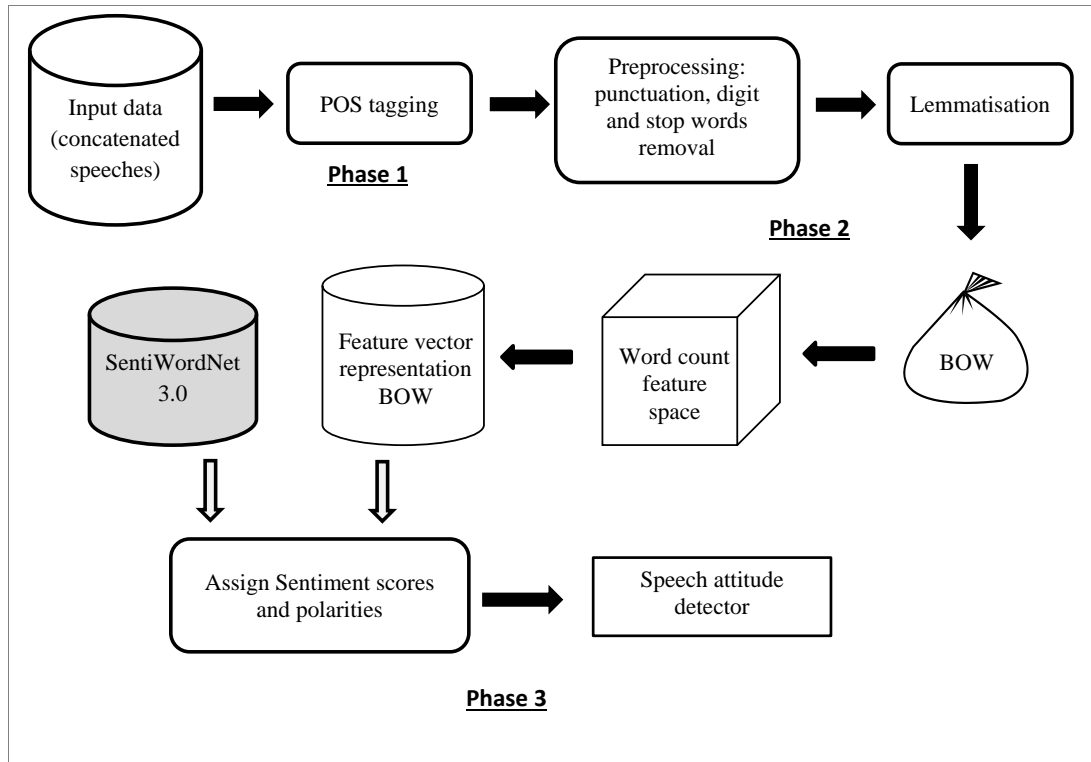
Input data (concatenated speeches)

POS tagging

Phase 1

Preprocessing: punctuation, digit and stop words removal

Lemmatisation

Phase 2

BOW

Word count feature space

Feature vector representation BOW

SentiWordNet 3.0

Assign Sentiment scores and polarities

Speech attitude detector

Phase 3